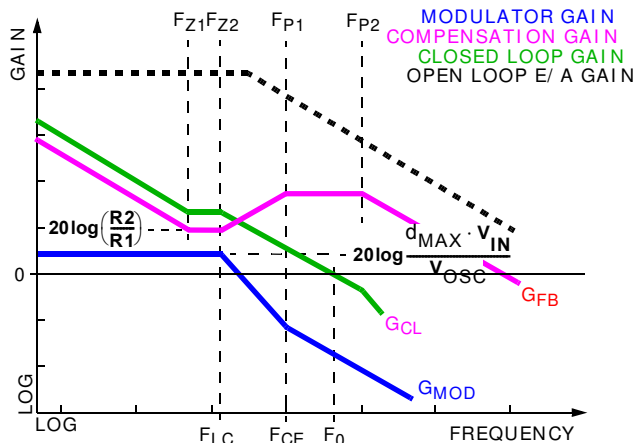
GAIN

$F_{Z1}$ $F_{Z2}$ $F_{P1}$ $F_{P2}$

MODULATOR GAIN
COMPENSATION GAIN
CLOSED LOOP GAIN
OPEN LOOP E/ A GAIN

$20\log\left(\frac{R2}{R1}\right)$

$20\log\frac{d_{MAX} \cdot V_{IN}}{V_{OSC}}$

0

$G_{FB}$

$G_{CL}$

$G_{MOD}$

LOG

LOG

$F_{LC}$ $F_{CE}$ $F_0$

FREQUENCY